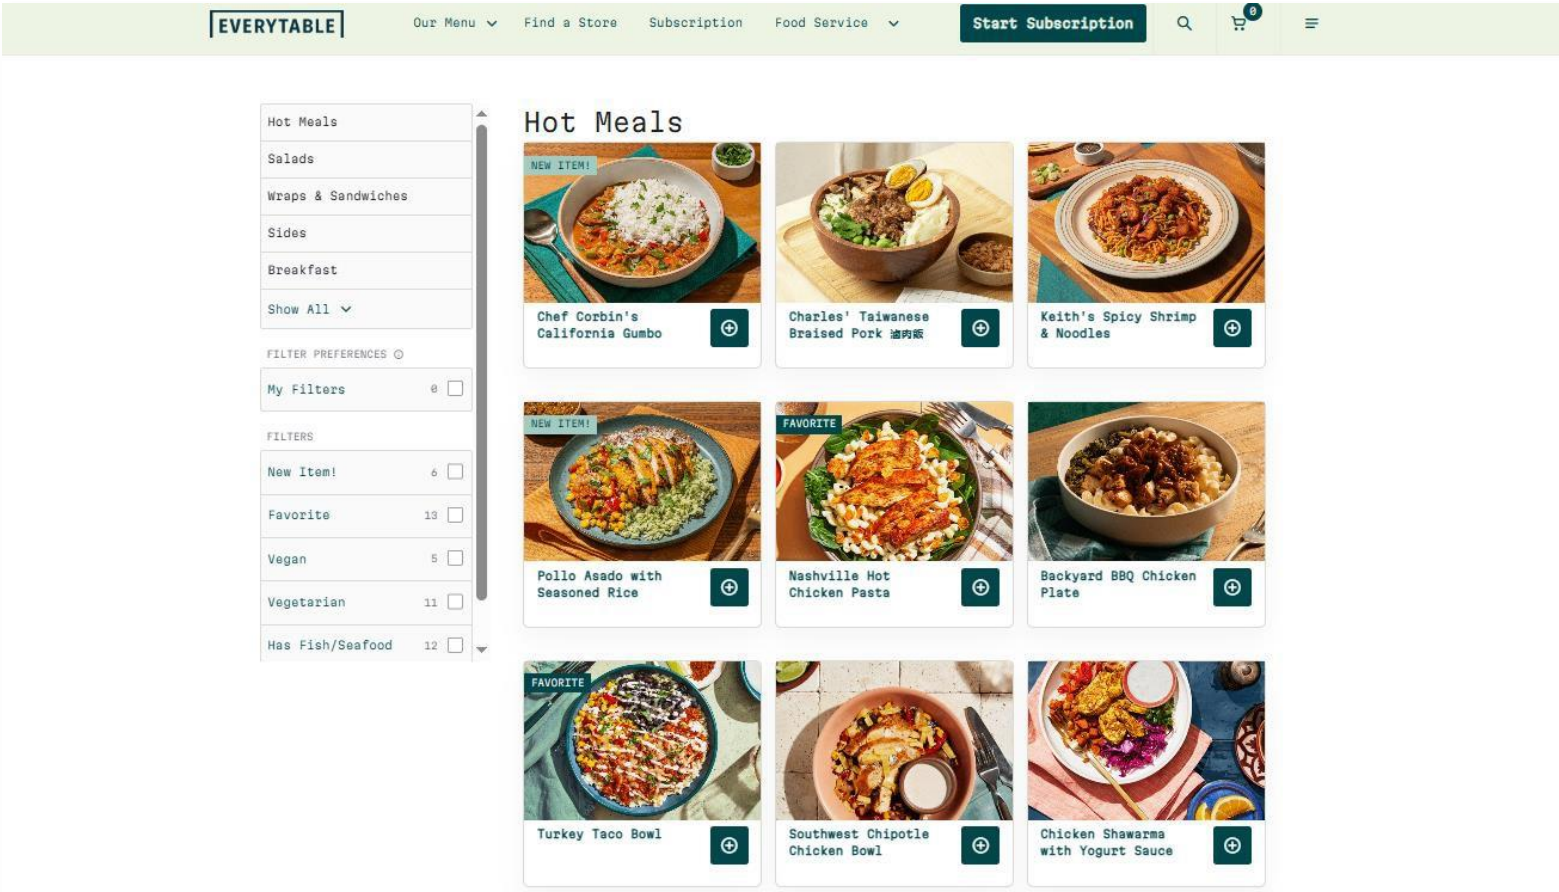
EVERYTABLE

Our Menu Find a Store Subscription Food Service Start Subscription 0

Hot Meals
Salads
Wraps & Sandwiches
Sides
Breakfast
Show All

FILTER PREFERENCES

My Filters 0

FILTERS

New Item! 6
Favorite 13
Vegan 5
Vegetarian 11
Has Fish/Seafood 12

Hot Meals

NEW ITEM!
Chef Corbin's California Gumbo

Charles' Taiwanese Braised Pork 滷肉飯

Keith's Spicy Shrimp & Noodles

NEW ITEM!
Pollo Asado with Seasoned Rice

FAVORITE
Nashville Hot Chicken Pasta

Backyard BBQ Chicken Plate

FAVORITE
Turkey Taco Bowl

Southwest Chipotle Chicken Bowl

Chicken Shawarma with Yogurt Sauce